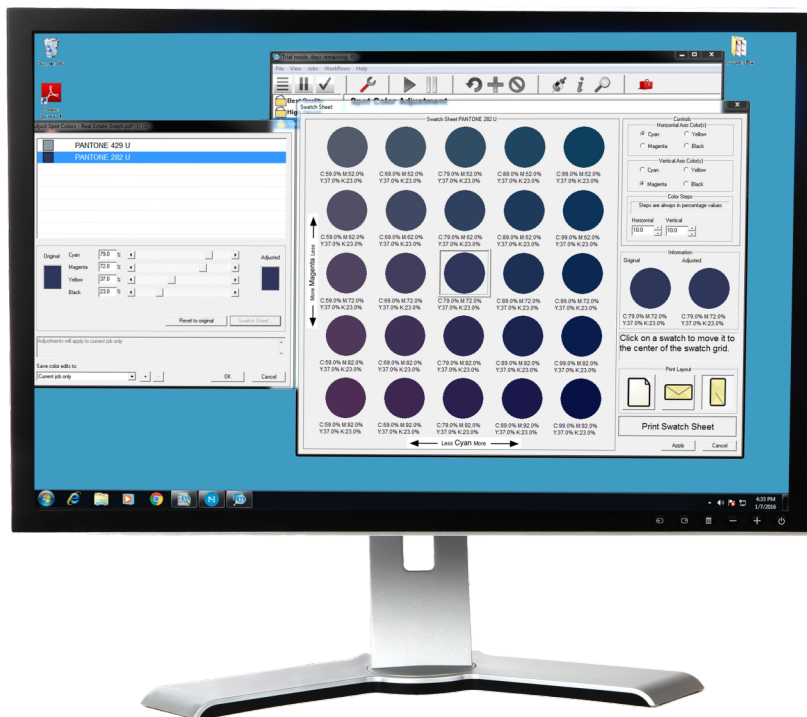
Trial mode: days remaining

File View Jobs Workflows Help

Best Quality

High

Spot Color Adjustment

Swatch Sheet

Adjust Spot Colors

PANTONE 429 U
PANTONE 282 U

Original

Cyan 79.0 %
Magenta 72.0 %
Yellow 37.0 %
Black 23.0 %

Adjusted

Revert to original

Swatch Sheet

Adjustments will apply to current job only

Save color edits to:
Current job only

OK Cancel

Swatch Sheet PANTONE 282 U

C:59.0% M:52.0% Y:37.0% K:23.0%
C:69.0% M:52.0% Y:37.0% K:23.0%
C:79.0% M:52.0% Y:37.0% K:23.0%
C:89.0% M:52.0% Y:37.0% K:23.0%
C:99.0% M:52.0% Y:37.0% K:23.0%

C:59.0% M:62.0% Y:37.0% K:23.0%
C:69.0% M:62.0% Y:37.0% K:23.0%
C:79.0% M:62.0% Y:37.0% K:23.0%
C:89.0% M:62.0% Y:37.0% K:23.0%
C:99.0% M:62.0% Y:37.0% K:23.0%

C:59.0% M:72.0% Y:37.0% K:23.0%
C:69.0% M:72.0% Y:37.0% K:23.0%
C:79.0% M:72.0% Y:37.0% K:23.0%
C:89.0% M:72.0% Y:37.0% K:23.0%
C:99.0% M:72.0% Y:37.0% K:23.0%

C:59.0% M:82.0% Y:37.0% K:23.0%
C:69.0% M:82.0% Y:37.0% K:23.0%
C:79.0% M:82.0% Y:37.0% K:23.0%
C:89.0% M:82.0% Y:37.0% K:23.0%
C:99.0% M:82.0% Y:37.0% K:23.0%

C:59.0% M:92.0% Y:37.0% K:23.0%
C:69.0% M:92.0% Y:37.0% K:23.0%
C:79.0% M:92.0% Y:37.0% K:23.0%
C:89.0% M:92.0% Y:37.0% K:23.0%
C:99.0% M:92.0% Y:37.0% K:23.0%

More Magenta Less

Less Cyan More

Controls
Horizontal Axis Color(s)
Cyan Yellow
Magenta Black

Vertical Axis Color(s)
Cyan Yellow
Magenta Black

Color Steps
Steps are always in percentage values
Horizontal Vertical
10.0 10.0

Information
Original Adjusted
C:79.0% M:72.0% Y:37.0% K:23.0%
C:79.0% M:72.0% Y:37.0% K:23.0%

Click on a swatch to move it to the center of the swatch grid.

Print Layout

Print Swatch Sheet

Apply Cancel

4:33 PM
1/7/2016